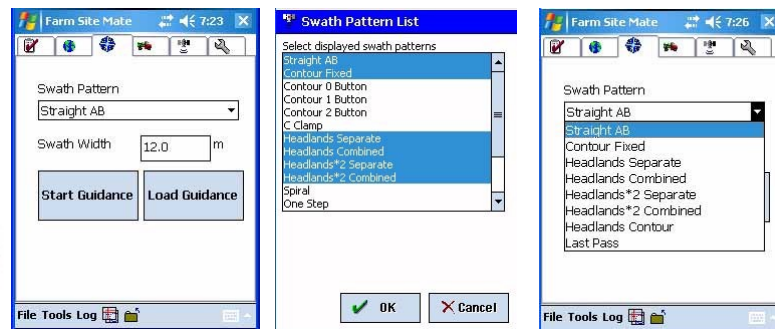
Farm Site Mate 7:23

Swath Pattern

Straight AB

Swath Width 12.0 m

Start Guidance

Load Guidance

File Tools Log

Swath Pattern List

Select displayed swath patterns

Straight AB
Contour Fixed
Contour 0 Button
Contour 1 Button
Contour 2 Button
C Clamp
Headlands Separate
Headlands Combined
Headlands*2 Separate
Headlands*2 Combined
Spiral
One Step

OK

Cancel

Farm Site Mate 7:26

Swath Pattern

Straight AB

Straight AB
Contour Fixed
Headlands Separate
Headlands Combined
Headlands*2 Separate
Headlands*2 Combined
Headlands Contour
Last Pass

File Tools Log